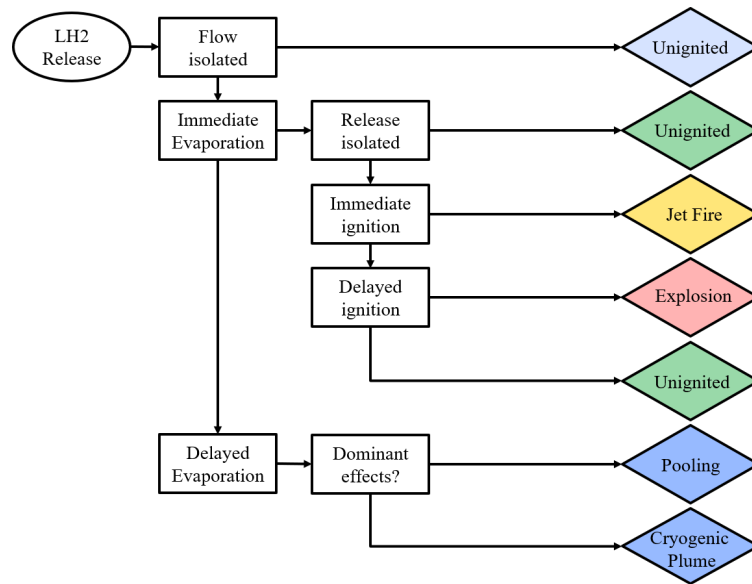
LH2 Release

Flow isolated

Unignited

Immediate Evaporation

Release isolated

Unignited

Immediate ignition

Jet Fire

Delayed ignition

Explosion

Unignited

Delayed Evaporation

Dominant effects?

Pooling

Cryogenic Plume